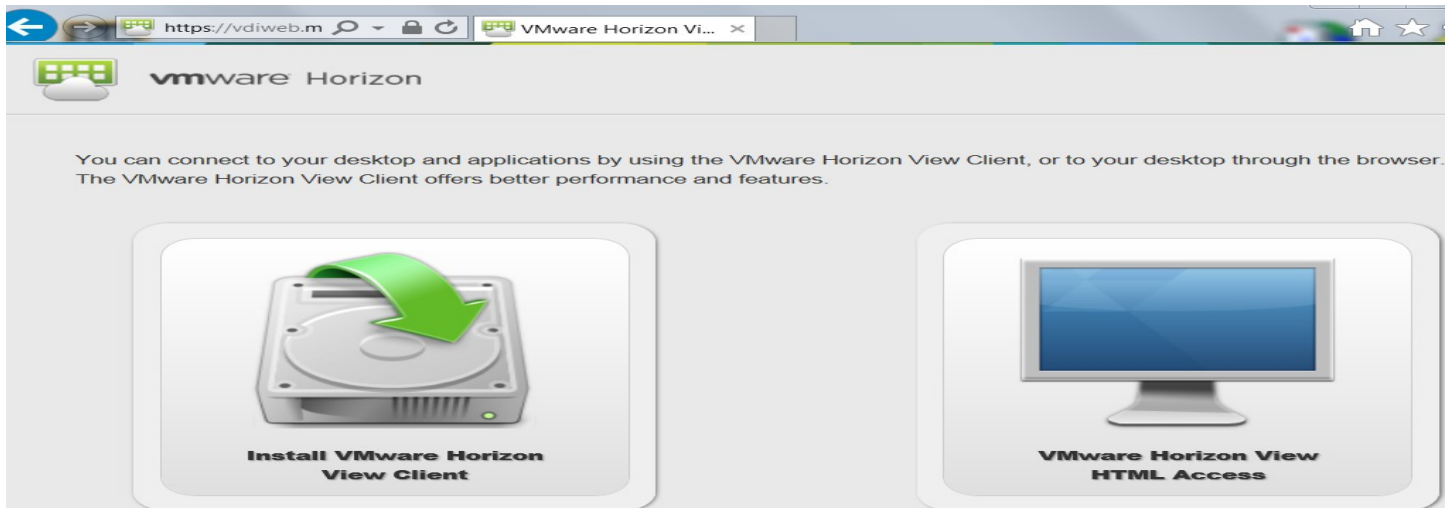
https://vdiweb.m

VMware Horizon Vi... ×

vmware Horizon

You can connect to your desktop and applications by using the VMware Horizon View Client, or to your desktop through the browser. The VMware Horizon View Client offers better performance and features.

Install VMware Horizon View Client

VMware Horizon View HTML Access